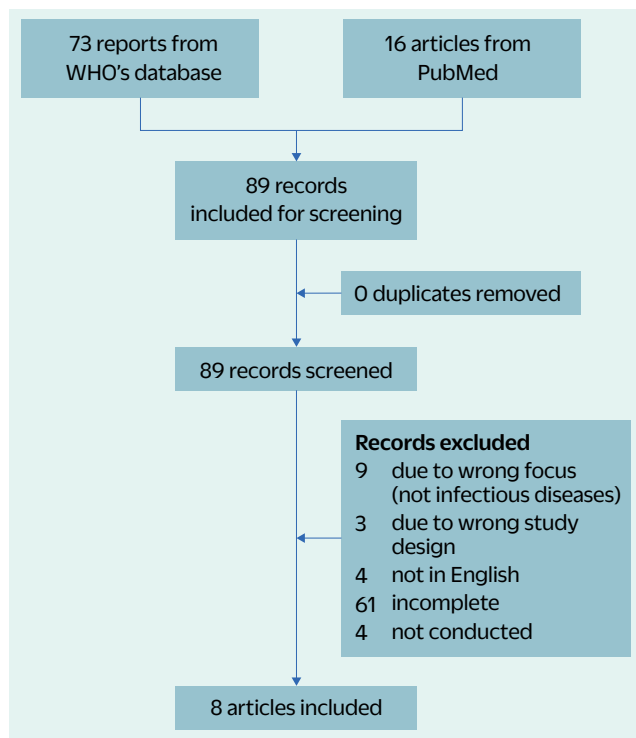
73 reports from WHO’s database

16 articles from PubMed

89 records included for screening

0 duplicates removed

89 records screened

**Records excluded**
9 due to wrong focus (not infectious diseases)
3 due to wrong study design
4 not in English
61 incomplete
4 not conducted

8 articles included